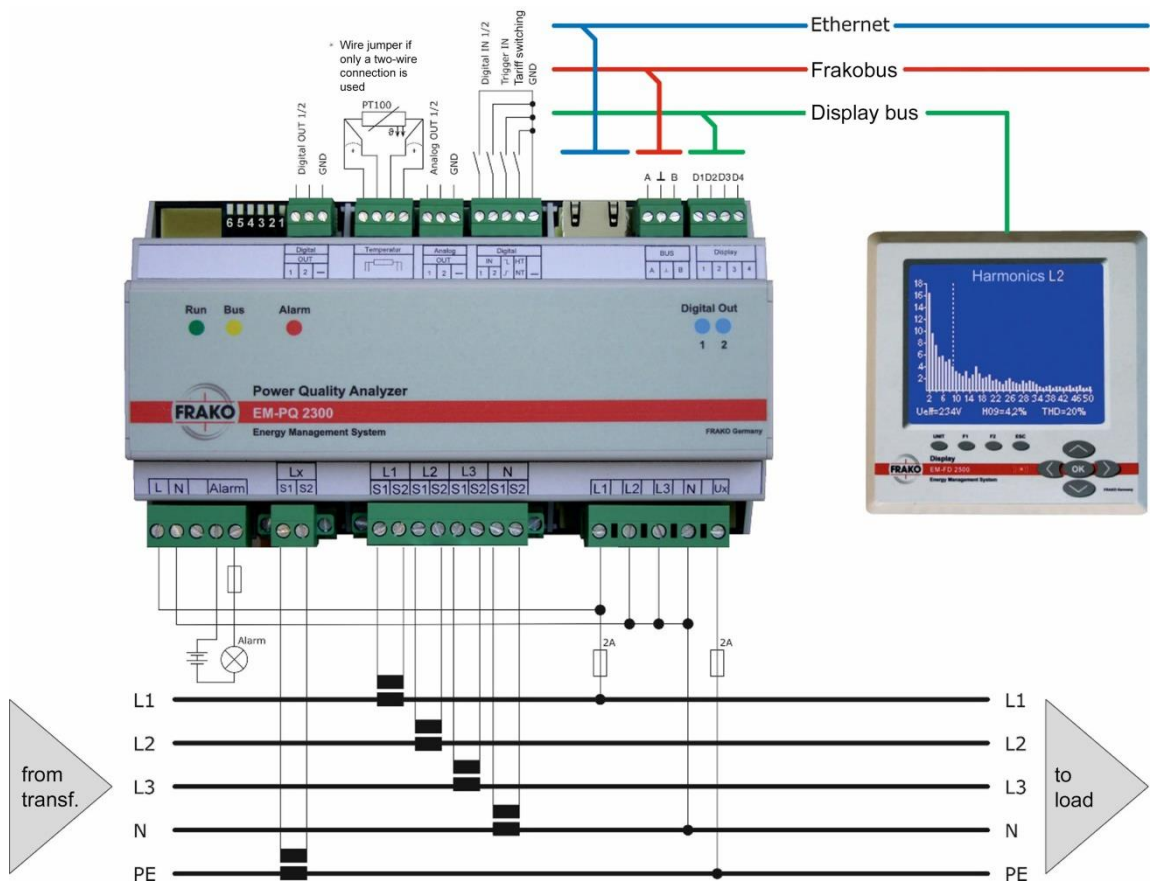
Ethernet

Frakobus

Display bus

* Wire jumper if only a two-wire connection is used

PT100

Digital OUT 1/2
GND
Analog OUT 1/2
GND
Digital IN 1/2
Trigger IN
Tariff switching
GND

A ⊥ B
D1 D2 D3 D4

6 5 4 3 2 1

| Digital OUT | Temperatur | Analog OUT | Digital IN | BUS | Display |
|---|---|---|---|---|---|
| 1 2 — | | 1 2 — | 1 2 NT HT — | A ⊥ B | 1 2 3 4 |

Run
Bus
Alarm
Digital Out
1
2

FRAKO
Power Quality Analyzer
EM-PQ 2300
Energy Management System
FRAKO Germany

L N Alarm
Lx
S1 S2
L1 L2 L3 N
S1 S2 S1 S2 S1 S2 S1 S2
L1 L2 L3 N Ux

Harmonics L2
18
16
14
12
10
8
6
4
2
2 6 10 14 18 22 26 30 34 38 42 46 50
Ueff=234V H09=4,2% THD=20%

UNIT F1 F2 ESC
OK
FRAKO
Display
EM-FD 2500
Energy Management System
FRAKO Germany

Alarm
2A
2A

L1
L2
L3
N
PE

L1
L2
L3
N
PE

from transf.

to load